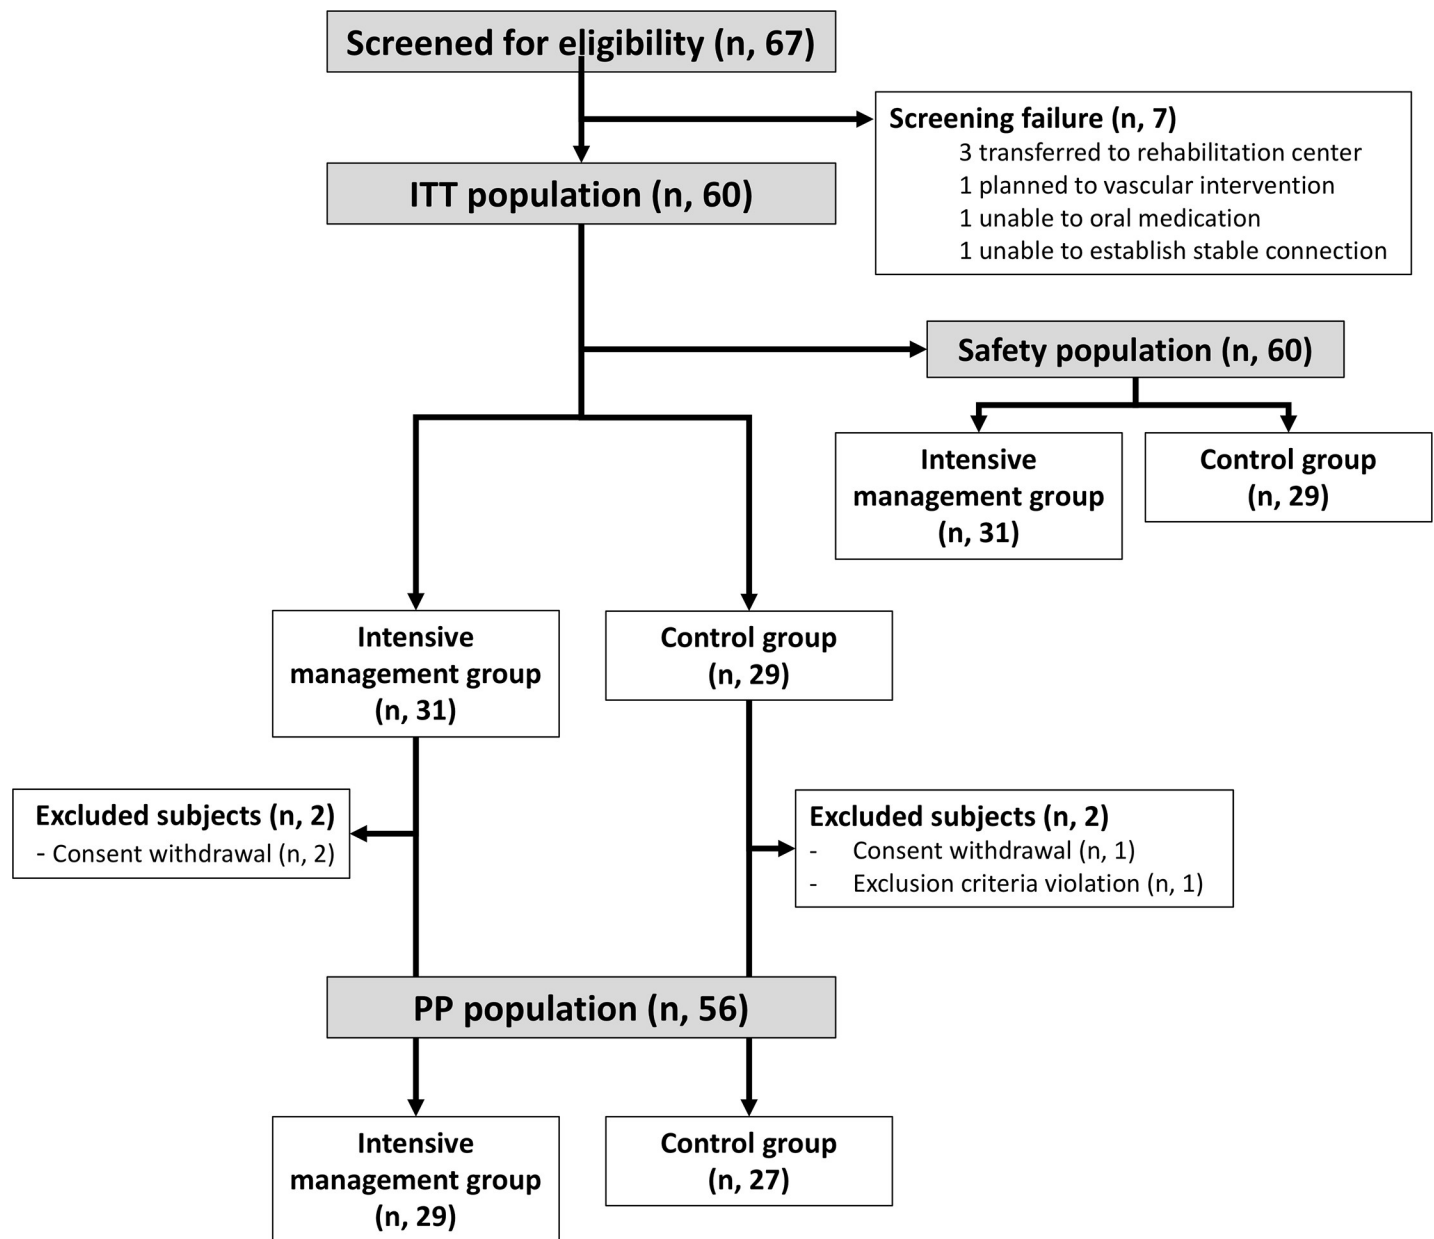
Screened for eligibility (n, 67)

Screening failure (n, 7)
3 transferred to rehabilitation center
1 planned to vascular intervention
1 unable to oral medication
1 unable to establish stable connection

ITT population (n, 60)

Safety population (n, 60)

Intensive management group (n, 31)

Control group (n, 29)

Intensive management group (n, 31)

Control group (n, 29)

Excluded subjects (n, 2)
- Consent withdrawal (n, 2)

Excluded subjects (n, 2)
- Consent withdrawal (n, 1)
- Exclusion criteria violation (n, 1)

PP population (n, 56)

Intensive management group (n, 29)

Control group (n, 27)